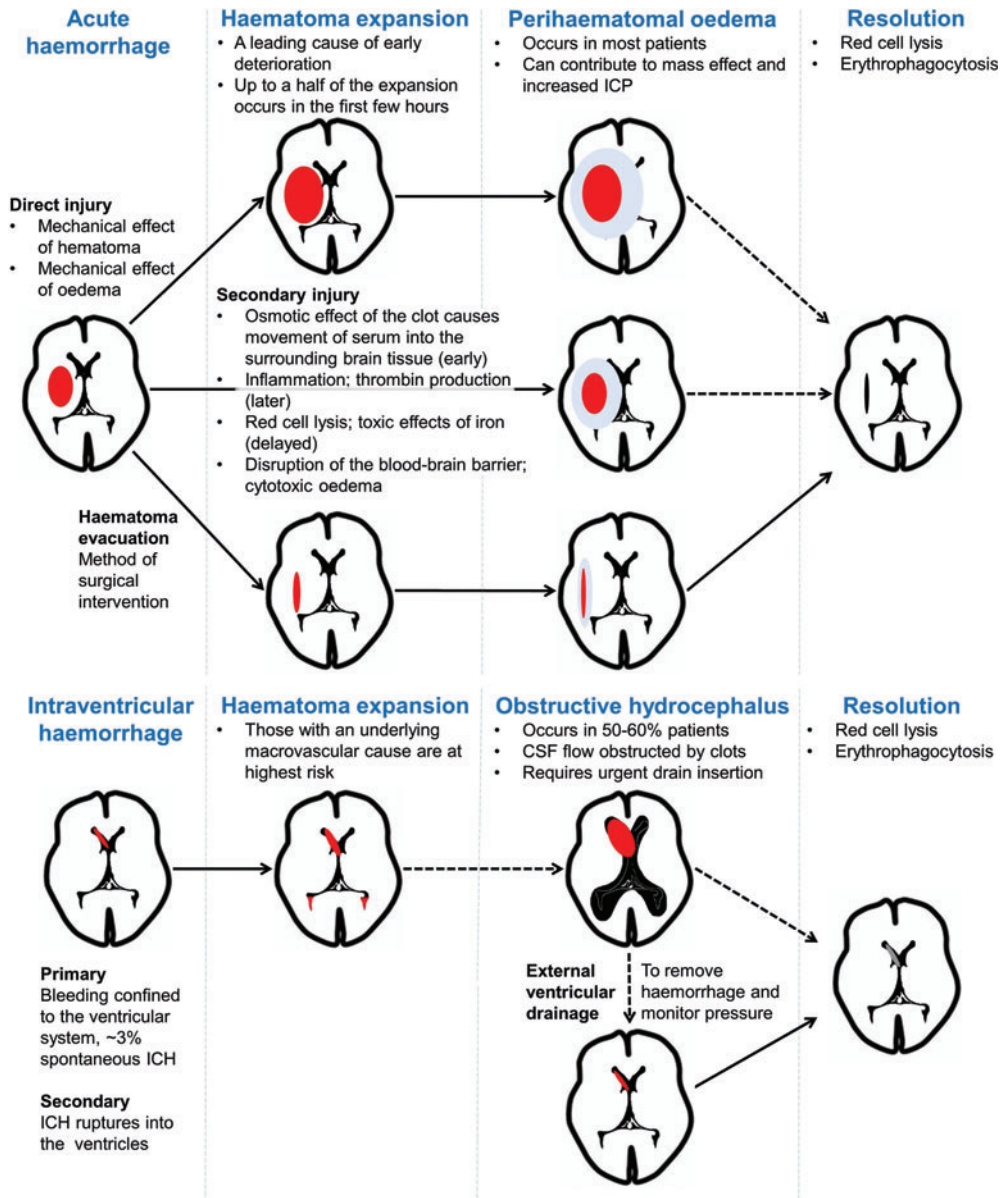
Acute haemorrhage

Haematoma expansion
• A leading cause of early deterioration
• Up to a half of the expansion occurs in the first few hours

Perihaematomal oedema
• Occurs in most patients
• Can contribute to mass effect and increased ICP

Resolution
• Red cell lysis
• Erythrophagocytosis

Direct injury
• Mechanical effect of hematoma
• Mechanical effect of oedema

Secondary injury
• Osmotic effect of the clot causes movement of serum into the surrounding brain tissue (early)
• Inflammation; thrombin production (later)
• Red cell lysis; toxic effects of iron (delayed)
• Disruption of the blood-brain barrier; cytotoxic oedema

Haematoma evacuation
Method of surgical intervention

Intraventricular haemorrhage

Haematoma expansion
• Those with an underlying macrovascular cause are at highest risk

Obstructive hydrocephalus
• Occurs in 50-60% patients
• CSF flow obstructed by clots
• Requires urgent drain insertion

Resolution
• Red cell lysis
• Erythrophagocytosis

Primary
Bleeding confined to the ventricular system, ~3% spontaneous ICH

Secondary
ICH ruptures into the ventricles

External ventricular drainage

To remove haemorrhage and monitor pressure